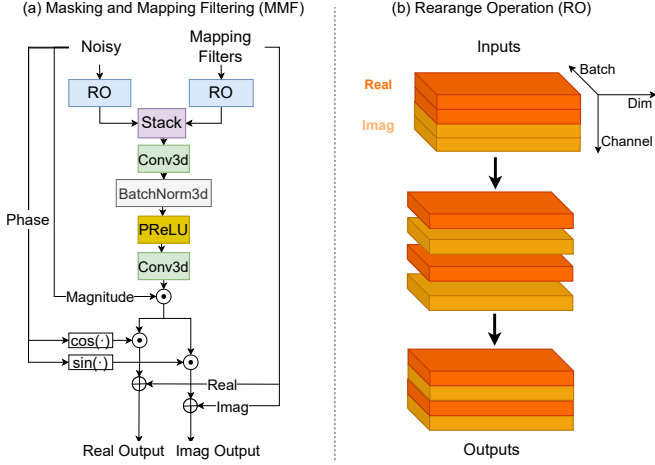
(a) Masking and Mapping Filtering (MMF)

Noisy

Mapping Filters

RO

RO

Stack

Conv3d

BatchNorm3d

PReLU

Conv3d

Phase

Magnitude

$\odot$

cos(·)

$\odot$

sin(·)

$\odot$

$\oplus$

Real

$\oplus$

Imag

Real Output

Imag Output

(b) Rearange Operation (RO)

Inputs

Real

Imag

Batch

Dim

Channel

Outputs